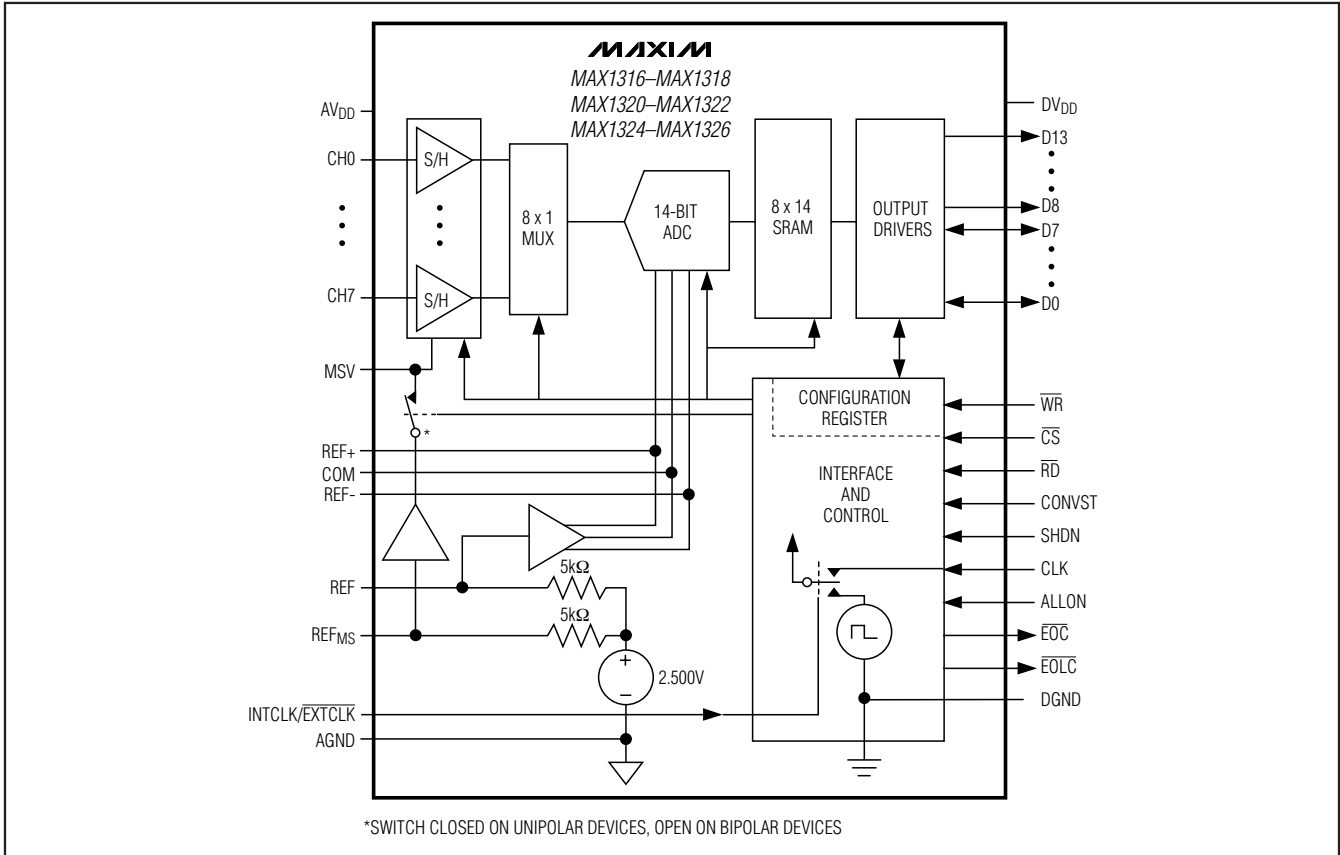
MAXIM
MAX1316–MAX1318
MAX1320–MAX1322
MAX1324–MAX1326

$AV_{DD}$
CH0
CH7
MSV
REF+
COM
REF-
REF
$REF_{MS}$
INTCLK/$\overline{EXTCLK}$
AGND

S/H
S/H
8 x 1
MUX
14-BIT
ADC
8 x 14
SRAM
OUTPUT
DRIVERS

CONFIGURATION
REGISTER
INTERFACE
AND
CONTROL

*
5kΩ
5kΩ
+
–
2.500V

$DV_{DD}$
D13
D8
D7
D0
$\overline{WR}$
$\overline{CS}$
$\overline{RD}$
CONVST
SHDN
CLK
ALLON
$\overline{EOC}$
$\overline{EOLC}$
DGND

*SWITCH CLOSED ON UNIPOLAR DEVICES, OPEN ON BIPOLAR DEVICES